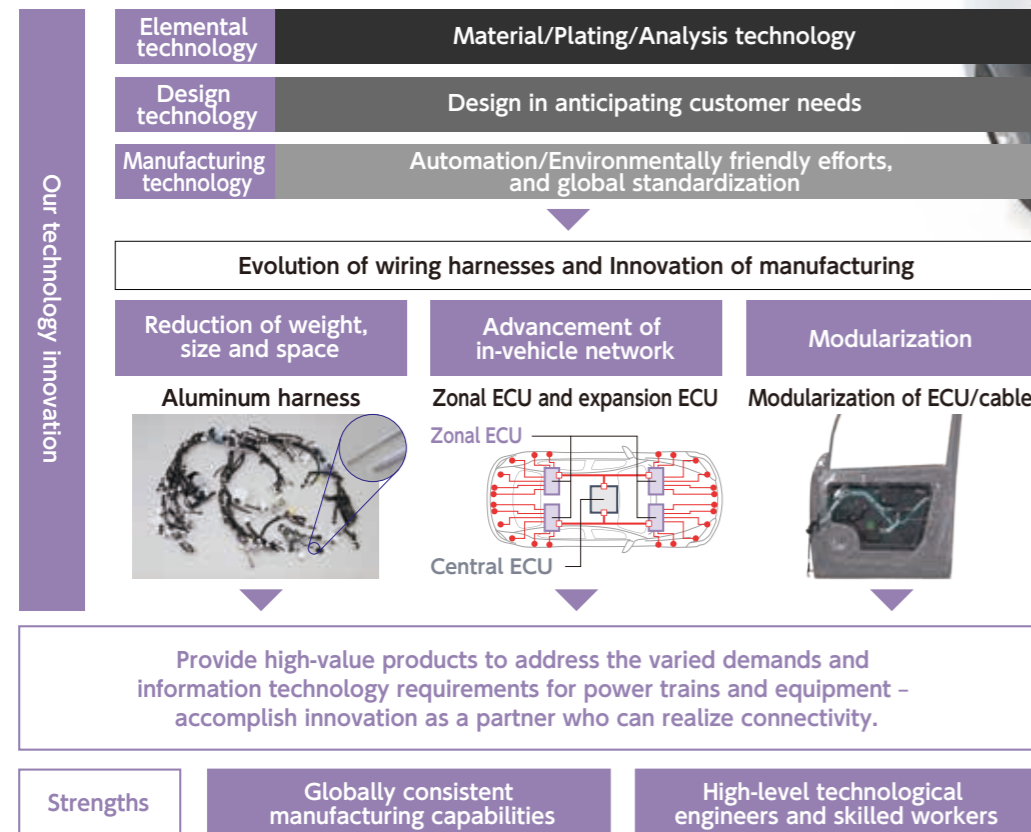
Our technology innovation

| Elemental technology | Material/Plating/Analysis technology |
|---|---|
| Design technology | Design in anticipating customer needs |
| Manufacturing technology | Automation/Environmentally friendly efforts, and global standardization |

Evolution of wiring harnesses and Innovation of manufacturing

Reduction of weight, size and space

Aluminum harness

Advancement of in-vehicle network

Zonal ECU and expansion ECU

Zonal ECU

Central ECU

Modularization

Modularization of ECU/cable

Provide high-value products to address the varied demands and information technology requirements for power trains and equipment – accomplish innovation as a partner who can realize connectivity.

Strengths

Globally consistent manufacturing capabilities

High-level technological engineers and skilled workers